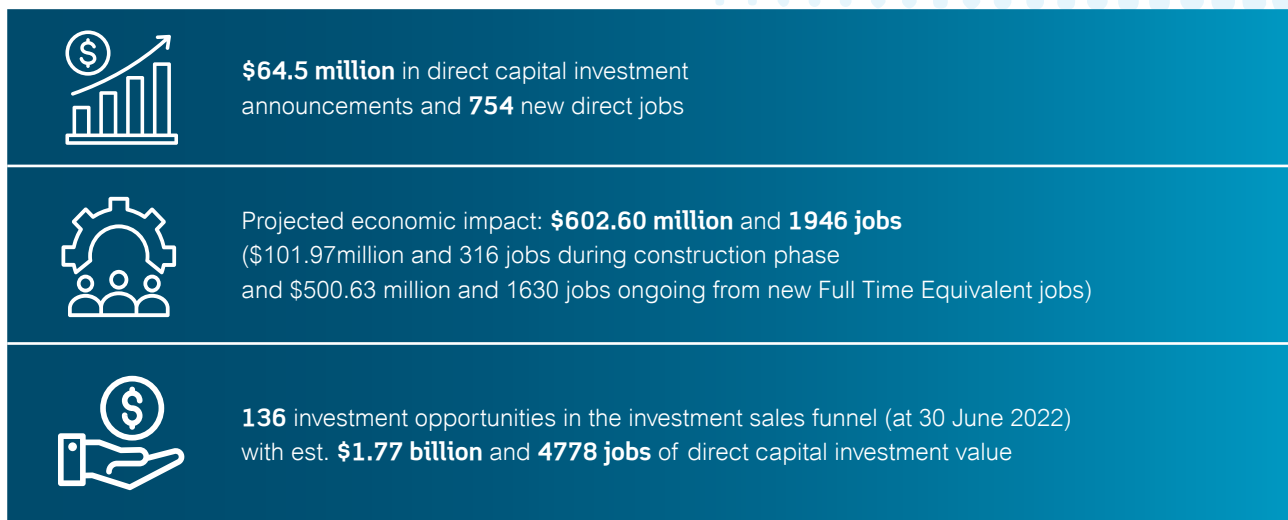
$64.5 million in direct capital investment announcements and 754 new direct jobs

Projected economic impact: $602.60 million and 1946 jobs ($101.97million and 316 jobs during construction phase and $500.63 million and 1630 jobs ongoing from new Full Time Equivalent jobs)

136 investment opportunities in the investment sales funnel (at 30 June 2022) with est. $1.77 billion and 4778 jobs of direct capital investment value